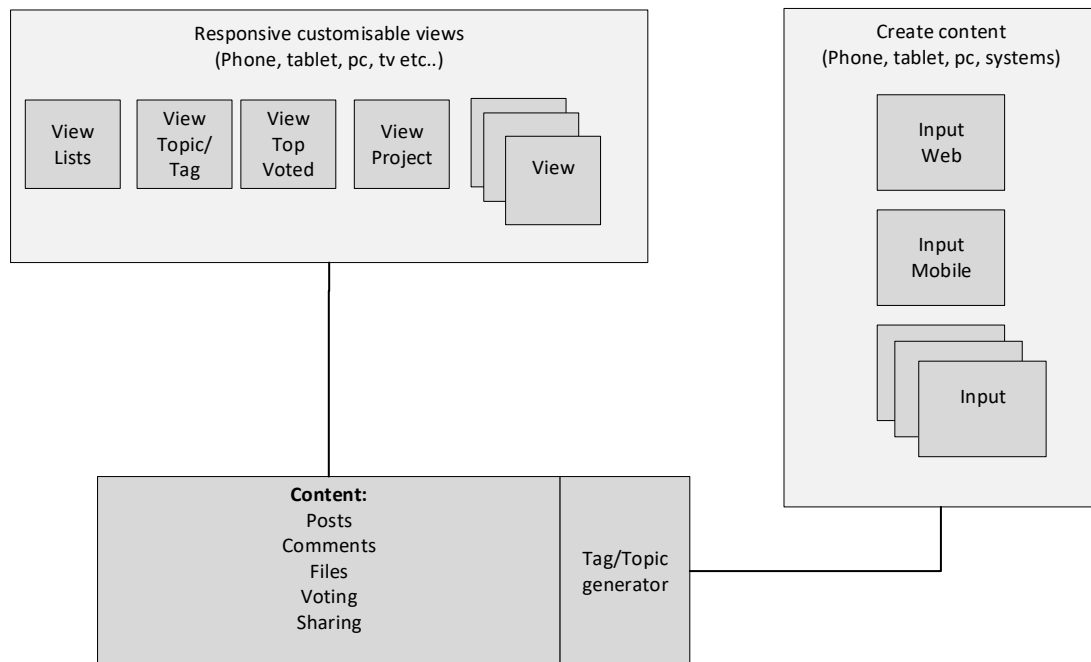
Responsive customisable views
(Phone, tablet, pc, tv etc..)

View Lists

View Topic/ Tag

View Top Voted

View Project

View

Create content
(Phone, tablet, pc, systems)

Input Web

Input Mobile

Input

**Content:**
Posts
Comments
Files
Voting
Sharing

Tag/Topic generator